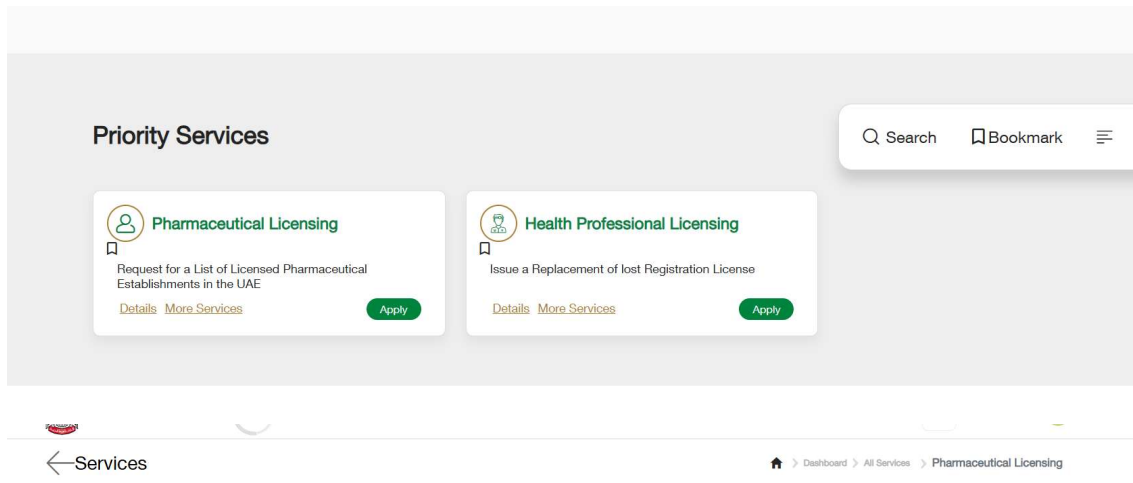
Priority Services

Search Bookmark

Pharmaceutical Licensing

Request for a List of Licensed Pharmaceutical Establishments in the UAE

Details More Services Apply

Health Professional Licensing

Issue a Replacement of lost Registration License

Details More Services Apply

Services

Dashboard > All Services > Pharmaceutical Licensing